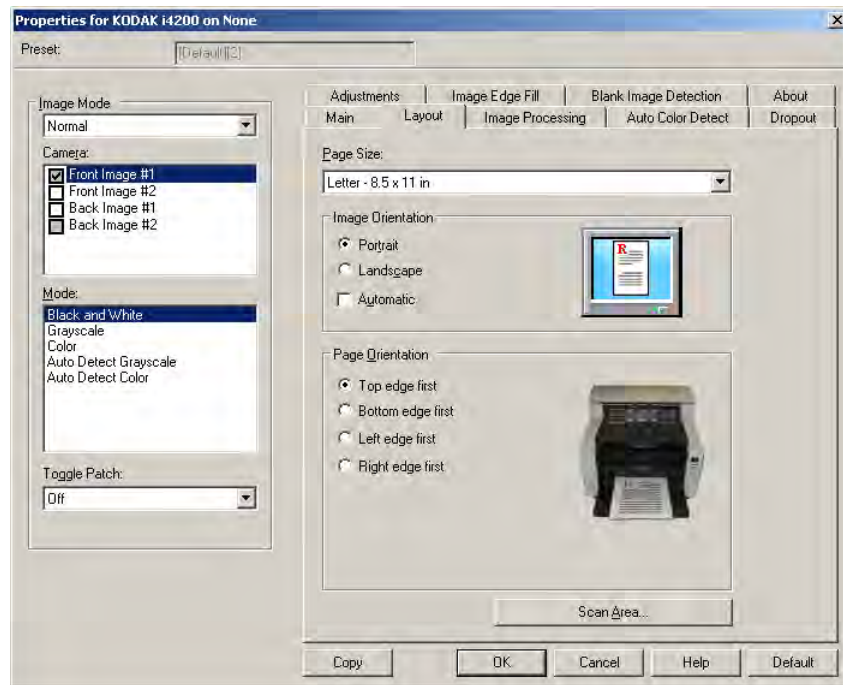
Properties for KODAK i4200 on None

Preset: [Default][2]

Image Mode
Normal

Camera:
Front Image #1
Front Image #2
Back Image #1
Back Image #2

Mode:
Black and White
Grayscale
Color
Auto Detect Grayscale
Auto Detect Color

Toggle Patch:
Off

Adjustments | Image Edge Fill | Blank Image Detection | About
Main | Layout | Image Processing | Auto Color Detect | Dropout

Page Size:
Letter - 8.5 x 11 in

Image Orientation
Portrait
Landscape
Automatic

R

Page Orientation
Top edge first
Bottom edge first
Left edge first
Right edge first

Scan Area...

Copy | OK | Cancel | Help | Default